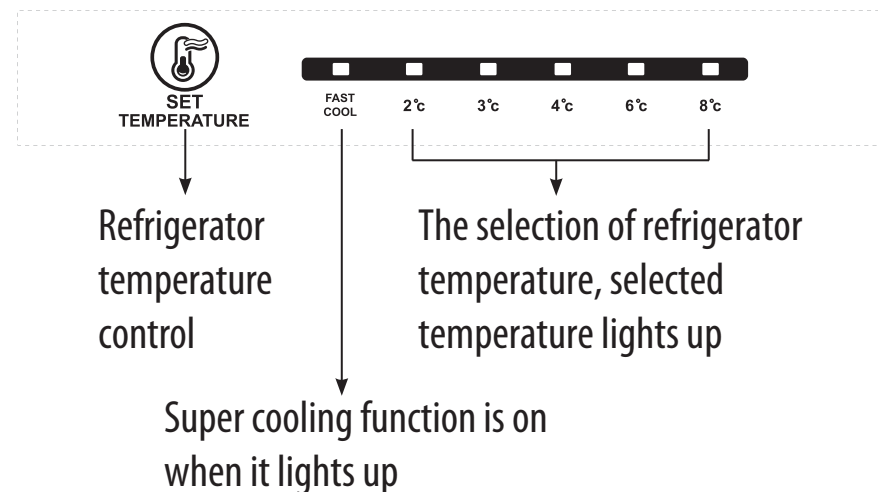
SET TEMPERATURE

FAST COOL

2°c

3°c

4°c

6°c

8°c

Refrigerator temperature control

The selection of refrigerator temperature, selected temperature lights up

Super cooling function is on when it lights up